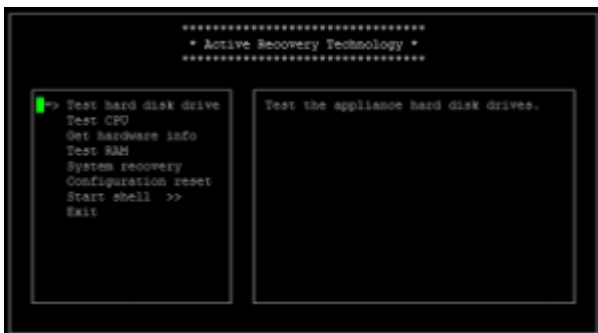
********************************
* Active Recovery Technology *
********************************

=> Test hard disk drive
Test CPU
Get hardware info
Test RAM
System recovery
Configuration reset
Start shell >>
Exit

Test the appliance hard disk drives.